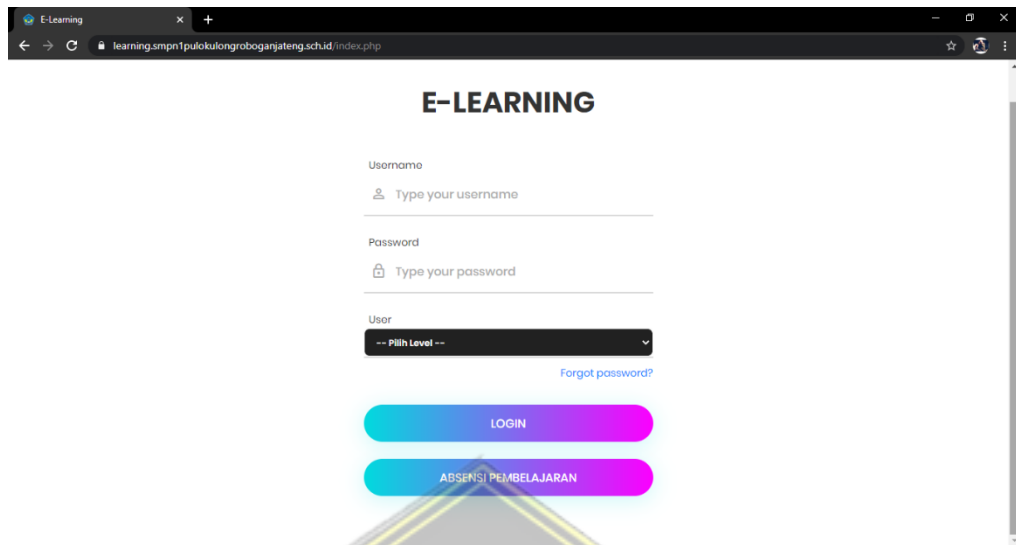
E-Learning

learning.smpn1pulokulongroboganjateng.sch.id/index.php

E-LEARNING

Username

Type your username

Password

Type your password

User

-- Pilih Level --

Forgot password?

LOGIN

ABSENSI PEMBELAJARAN